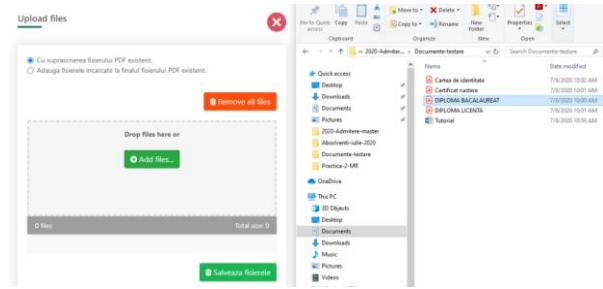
Upload files

Cu suprascrierea fisierului PDF existent.
Adauga fisierele incarcate la finalul fisierului PDF existent.

Remove all files

Drop files here or

Add files...

0 files
Total size: 0

Salveaza fisierele

Pin to Quick access Copy Paste
Clipboard
Move to Delete
Copy to Rename
Organize
New folder
New
Properties
Open
Select

« 2020-Admiter... > Documente-testare
Search Documente-testare

Quick access
Desktop
Downloads
Documents
Pictures
2020-Admitere-master
Absolventi-iulie-2020
Documente-testare
Practica-2-MR
OneDrive
This PC
3D Objects
Desktop
Documents
Downloads
Music
Pictures
Videos

Name
Date modified
Cartea de identitate 7/6/2020 10:02 AM
Certificat nastere 7/6/2020 10:00 AM
DIPLOMA BACALAUREAT 7/6/2020 10:00 AM
DIPLOMA LICENTA 7/6/2020 10:01 AM
Tutorial 7/6/2020 10:56 AM